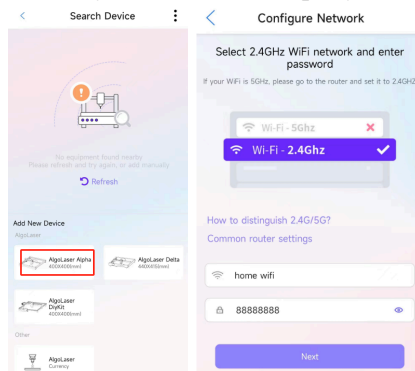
Search Device

No equipment found nearby
Please refresh and try again, or add manually

Refresh

Add New Device

AlgoLaser

AlgoLaser Alpha
400X400(mm)

AlgoLaser Delta
400X400(mm)

AlgoLaser DIYKit
400X400(mm)

Other

AlgoLaser
Currency

Configure Network

Select 2.4GHz WiFi network and enter password

If your WiFi is 5GHz, please go to the router and set it to 2.4GHz

Wi-Fi - 5Ghz

Wi-Fi - 2.4Ghz

How to distinguish 2.4G/5G?

Common router settings

home wifi

88888888

Next